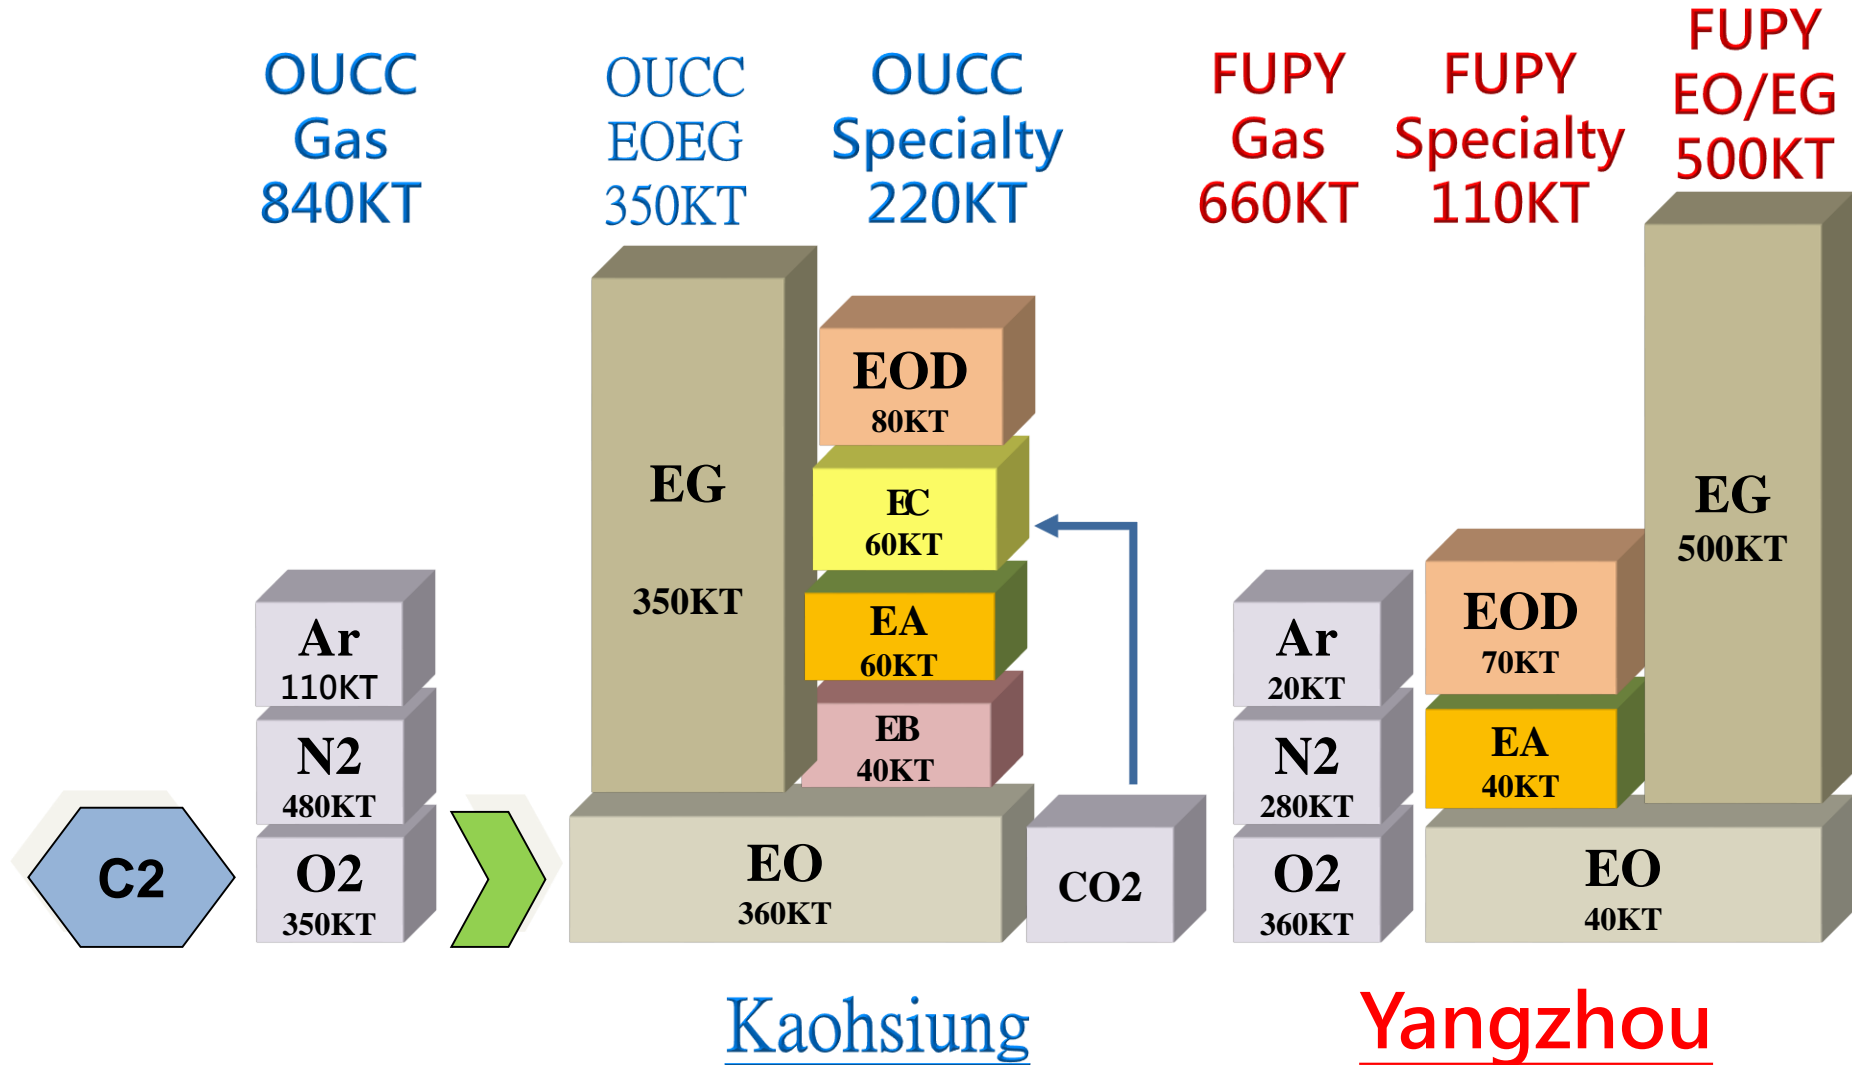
OUCC Gas 840KT

OUCC EOEG 350KT

OUCC Specialty 220KT

FUPY Gas 660KT

FUPY Specialty 110KT

FUPY EO/EG 500KT

EOD 80KT

EG 350KT

EC 60KT

EA 60KT

EB 40KT

EO 360KT

CO2

Ar 110KT

N2 480KT

O2 350KT

C2

Ar 20KT

N2 280KT

O2 360KT

EOD 70KT

EA 40KT

EG 500KT

EO 40KT

Kaohsiung

Yangzhou